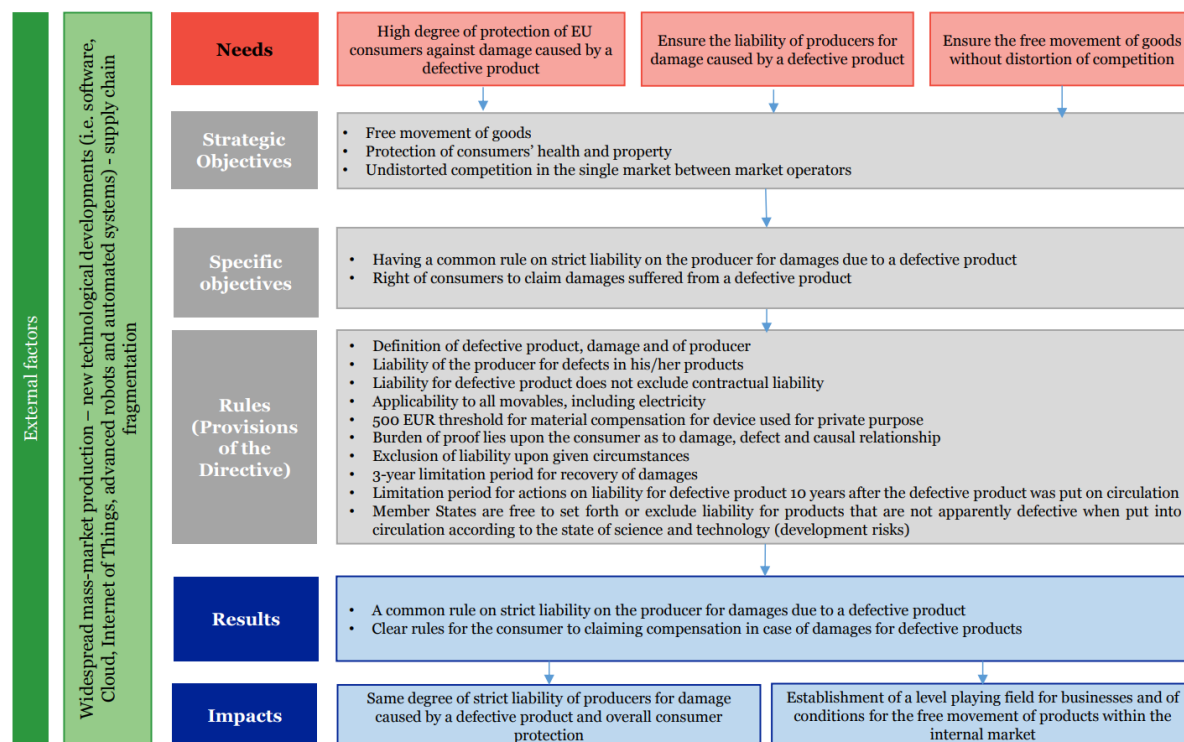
External factors

Widespread mass-market production – new technological developments (i.e. software, Cloud, Internet of Things, advanced robots and automated systems) - supply chain fragmentation

Needs

High degree of protection of EU consumers against damage caused by a defective product

Ensure the liability of producers for damage caused by a defective product

Ensure the free movement of goods without distortion of competition

Strategic Objectives

- Free movement of goods
- Protection of consumers' health and property
- Undistorted competition in the single market between market operators

Specific objectives

- Having a common rule on strict liability on the producer for damages due to a defective product
- Right of consumers to claim damages suffered from a defective product

Rules (Provisions of the Directive)

- Definition of defective product, damage and of producer
- Liability of the producer for defects in his/her products
- Liability for defective product does not exclude contractual liability
- Applicability to all movables, including electricity
- 500 EUR threshold for material compensation for device used for private purpose
- Burden of proof lies upon the consumer as to damage, defect and causal relationship
- Exclusion of liability upon given circumstances
- 3-year limitation period for recovery of damages
- Limitation period for actions on liability for defective product 10 years after the defective product was put on circulation
- Member States are free to set forth or exclude liability for products that are not apparently defective when put into circulation according to the state of science and technology (development risks)

Results

- A common rule on strict liability on the producer for damages due to a defective product
- Clear rules for the consumer to claiming compensation in case of damages for defective products

Impacts

Same degree of strict liability of producers for damage caused by a defective product and overall consumer protection

Establishment of a level playing field for businesses and of conditions for the free movement of products within the internal market